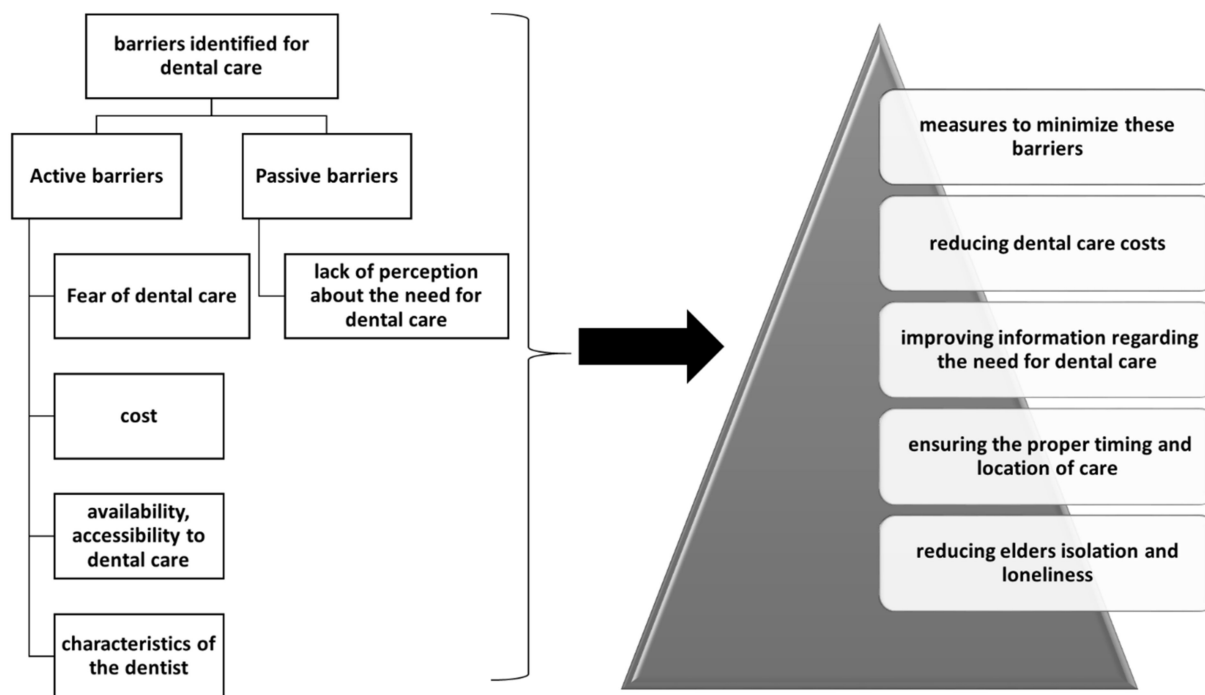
barriers identified for dental care

Active barriers

Passive barriers

Fear of dental care

lack of perception about the need for dental care

cost

availability, accessibility to dental care

characteristics of the dentist

measures to minimize these barriers

reducing dental care costs

improving information regarding the need for dental care

ensuring the proper timing and location of care

reducing elders isolation and loneliness